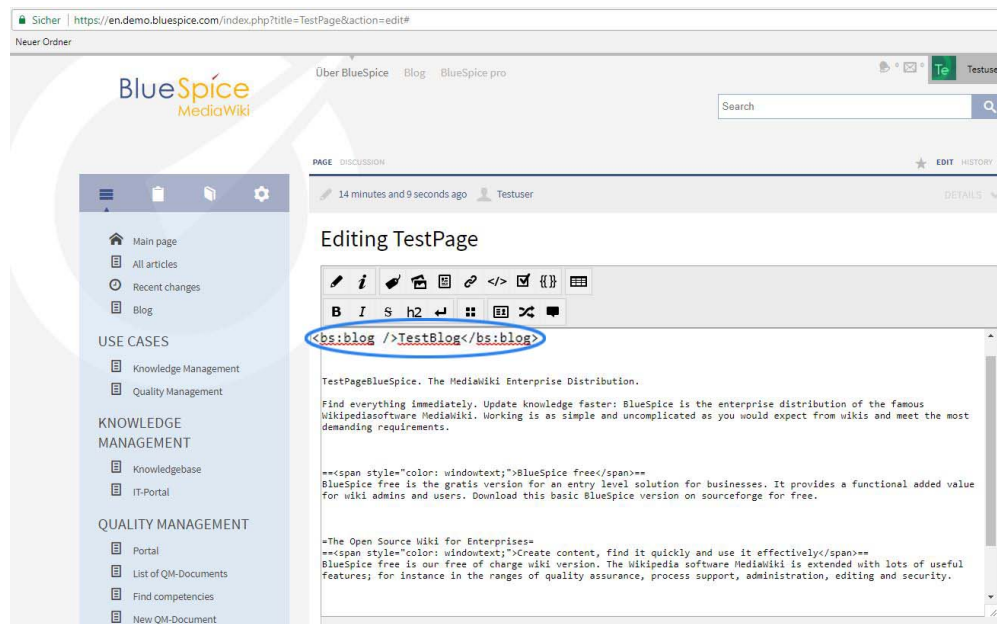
Sicher | https://en.demo.bluespice.com/index.php?title=TestPage&action=edit#

Neuer Ordner

BlueSpice MediaWiki

Über BlueSpice Blog BlueSpice pro

Te Testuse

Search

PAGE DISCUSSION

EDIT HISTORY

14 minutes and 9 seconds ago Testuser

DETAILS

Main page
All articles
Recent changes
Blog

USE CASES
Knowledge Management
Quality Management

KNOWLEDGE MANAGEMENT
Knowledgebase
IT-Portal

QUALITY MANAGEMENT
Portal
List of QM-Documents
Find competencies
New QM-Document

Editing TestPage

B I S h2

<bs:blog />TestBlog</bs:blog>

TestPageBlueSpice. The MediaWiki Enterprise Distribution.

Find everything immediately. Update knowledge faster: BlueSpice is the enterprise distribution of the famous Wikipediasoftware MediaWiki. Working is as simple and uncomplicated as you would expect from wikis and meet the most demanding requirements.

==<span style="color: windowtext;">BlueSpice free</span>==
BlueSpice free is the gratis version for an entry level solution for businesses. It provides a functional added value for wiki admins and users. Download this basic BlueSpice version on sourceforge for free.

=The Open Source Wiki for Enterprises=
==<span style="color: windowtext;">Create content, find it quickly and use it effectively</span>==
BlueSpice free is our free of charge wiki version. The Wikipedia software MediaWiki is extended with lots of useful features; for instance in the ranges of quality assurance, process support, administration, editing and security.